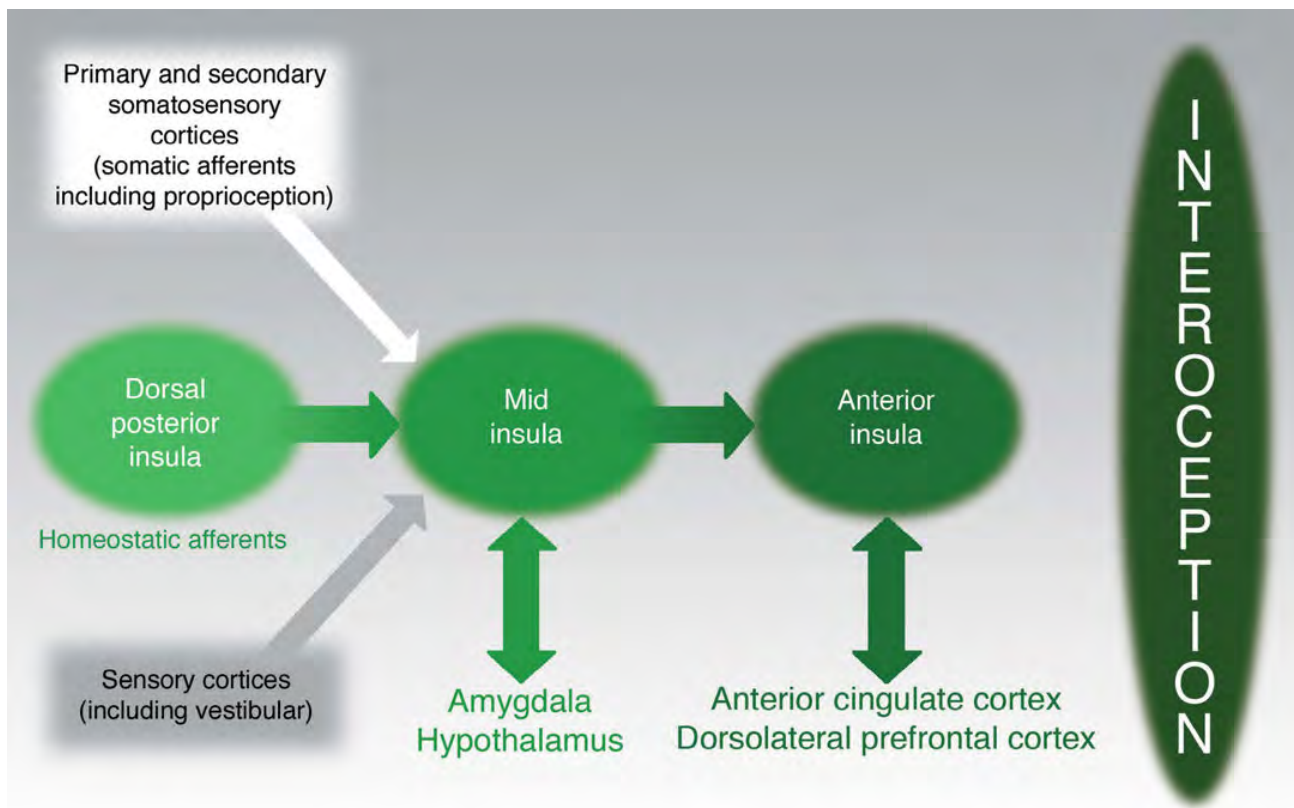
Primary and secondary somatosensory cortices (somatic afferents including proprioception)

Dorsal posterior insula

Homeostatic afferents

Mid insula

Anterior insula

INTEROCEPTION

Sensory cortices (including vestibular)

Amygdala
Hypothalamus

Anterior cingulate cortex
Dorsolateral prefrontal cortex